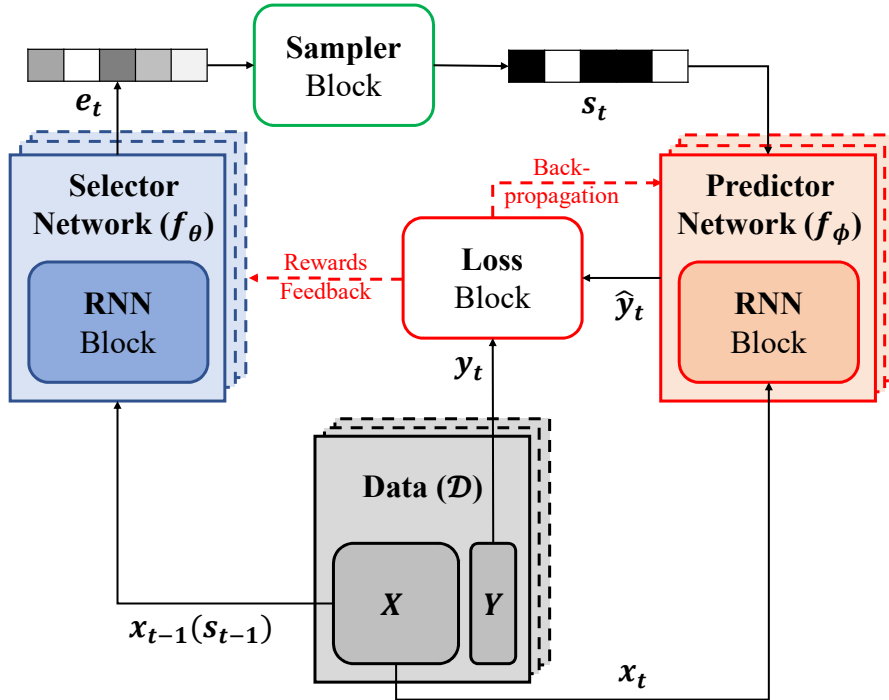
Sampler Block

$e_t$

$s_t$

Selector Network ($f_\theta$)

RNN Block

Back-propagation

Rewards Feedback

Loss Block

Predictor Network ($f_\phi$)

RNN Block

$\hat{y}_t$

$y_t$

Data ($\mathcal{D}$)

$X$

$Y$

$x_{t-1}(s_{t-1})$

$x_t$